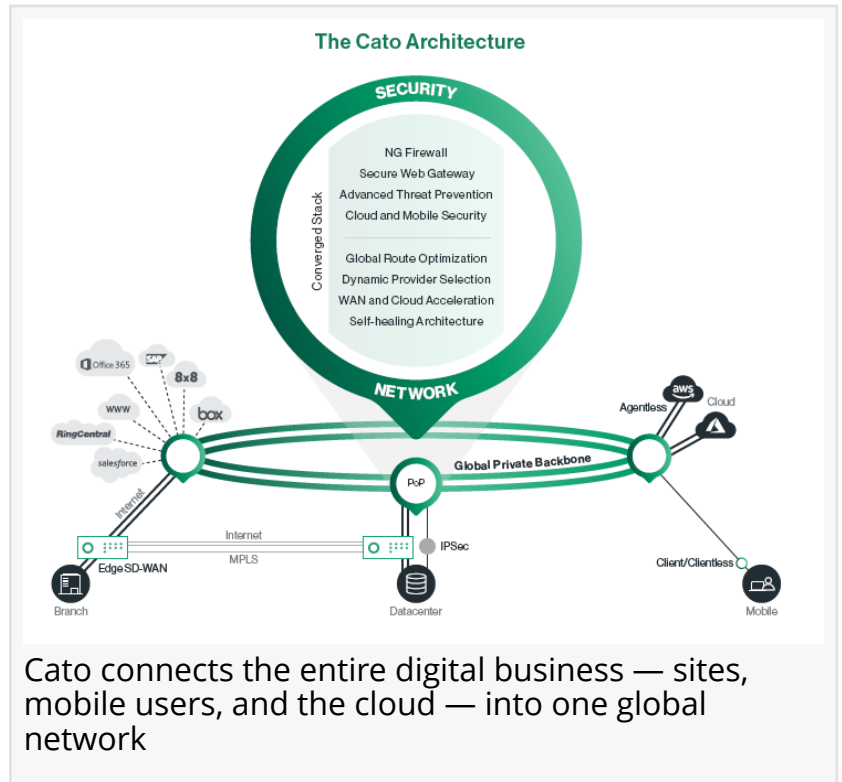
The Cato Architecture

SECURITY

Converged Stack

NG Firewall
Secure Web Gateway
Advanced Threat Prevention
Cloud and Mobile Security

Global Route Optimization
Dynamic Provider Selection
WAN and Cloud Acceleration
Self-healing Architecture

NETWORK

Office 365
SAP
8x8
WWW
box
RingCentral
salesforce

Internet

Global Private Backbone

PoP

Agentless
aws
Cloud

Internet
MPLS
IPSec

Edge SD-WAN
Branch
Datacenter
Client/Clientless
Mobile

Cato connects the entire digital business — sites, mobile users, and the cloud — into one global network